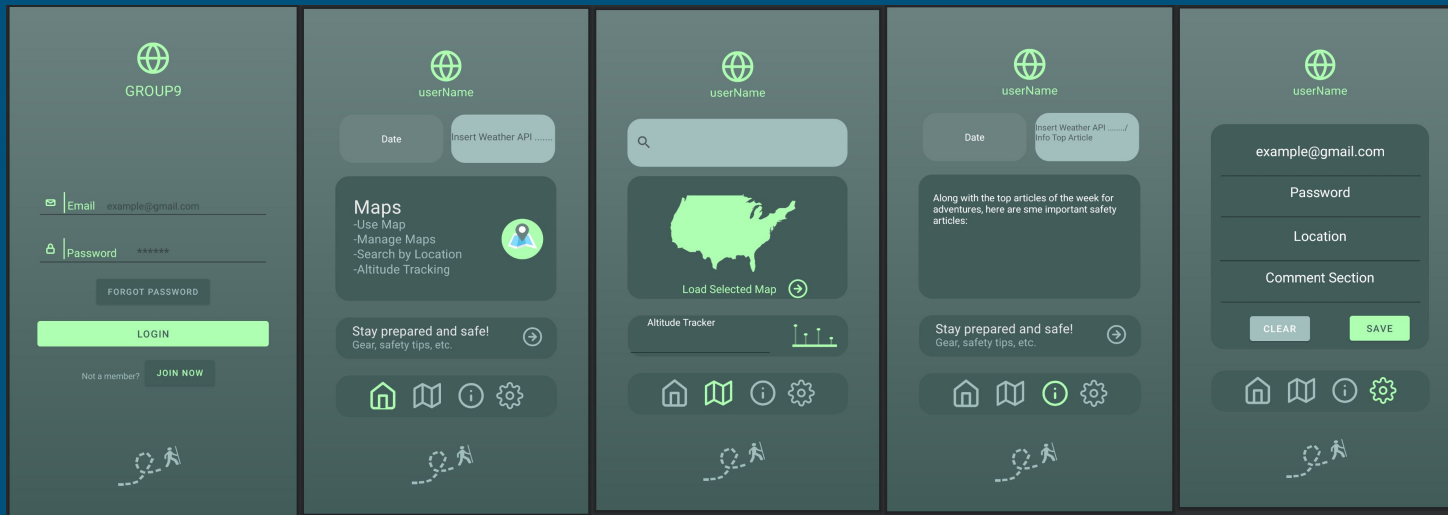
GROUP9

Email example@gmail.com

Password ******

FORGOT PASSWORD

LOGIN

Not a member? JOIN NOW

userName

Date

Insert Weather API .......

Maps
-Use Map
-Manage Maps
-Search by Location
-Altitude Tracking

Stay prepared and safe!
Gear, safety tips, etc.

userName

Load Selected Map

Altitude Tracker

userName

Date

Insert Weather API ......../ Info Top Article

Along with the top articles of the week for adventures, here are sme important safety articles:

Stay prepared and safe!
Gear, safety tips, etc.

userName

example@gmail.com

Password

Location

Comment Section

CLEAR

SAVE